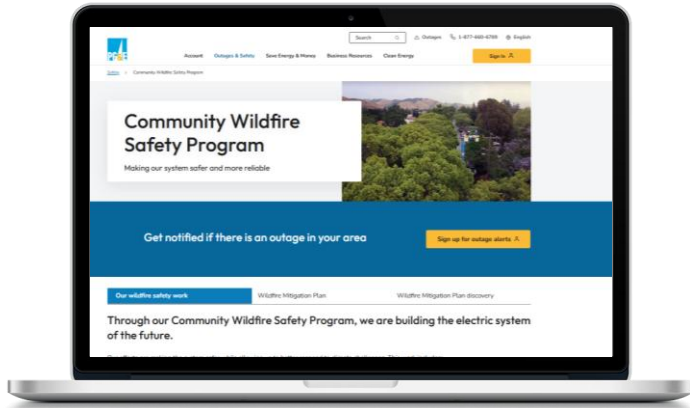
Search

Outages

1-877-660-6789

English

Account

Outages & Safety

Save Energy & Money

Business Resources

Clean Energy

Sign In

Safety > Community Wildfire Safety Program

Community Wildfire Safety Program

Making our system safer and more reliable

Get notified if there is an outage in your area

Sign up for outage alerts

Our wildfire safety work

Wildfire Mitigation Plan

Wildfire Mitigation Plan discovery

Through our Community Wildfire Safety Program, we are building the electric system of the future.

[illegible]